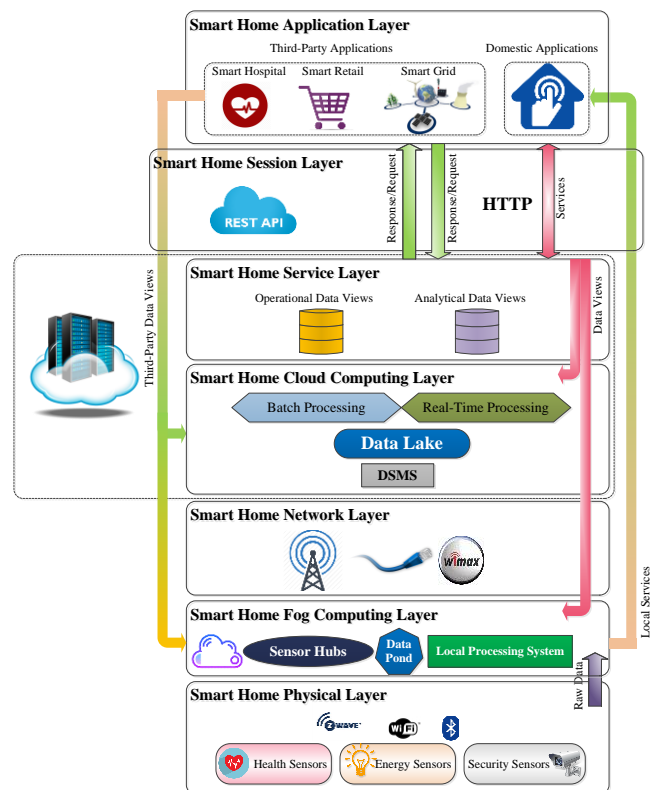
Smart Home Application Layer

Third-Party Applications

Domestic Applications

Smart Hospital

Smart Retail

Smart Grid

Smart Home Session Layer

REST API

Response/Request

Response/Request

HTTP

Services

Third-Party Data Views

Smart Home Service Layer

Operational Data Views

Analytical Data Views

Data Views

Smart Home Cloud Computing Layer

Batch Processing

Real-Time Processing

Data Lake

DSMS

Smart Home Network Layer

wimax

Local Services

Smart Home Fog Computing Layer

Sensor Hubs

Data Pond

Local Processing System

Raw Data

Smart Home Physical Layer

Z-WAVE

WiFi

Health Sensors

Energy Sensors

Security Sensors